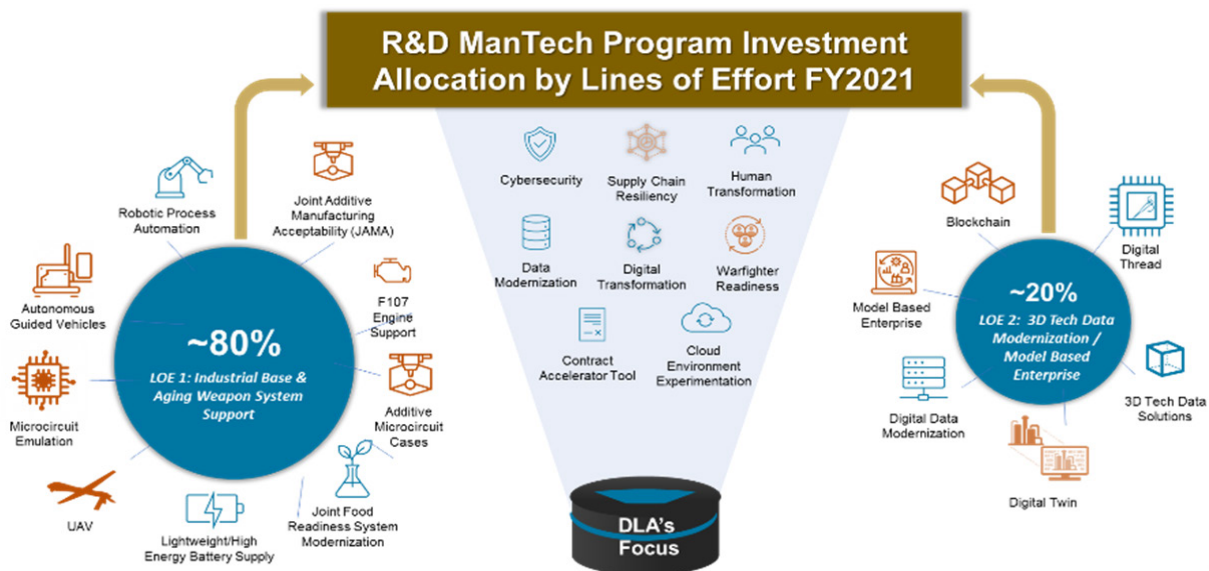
R&D ManTech Program Investment Allocation by Lines of Effort FY2021

Robotic Process Automation

Joint Additive Manufacturing Acceptability (JAMA)

Autonomous Guided Vehicles

F107 Engine Support

~80%

LOE 1: Industrial Base & Aging Weapon System Support

Microcircuit Emulation

Additive Microcircuit Cases

UAV

Lightweight/High Energy Battery Supply

Joint Food Readiness System Modernization

Cybersecurity

Supply Chain Resiliency

Human Transformation

Data Modernization

Digital Transformation

Warfighter Readiness

Contract Accelerator Tool

Cloud Environment Experimentation

DLA's Focus

Blockchain

Digital Thread

Model Based Enterprise

~20%

LOE 2: 3D Tech Data Modernization / Model Based Enterprise

Digital Data Modernization

3D Tech Data Solutions

Digital Twin